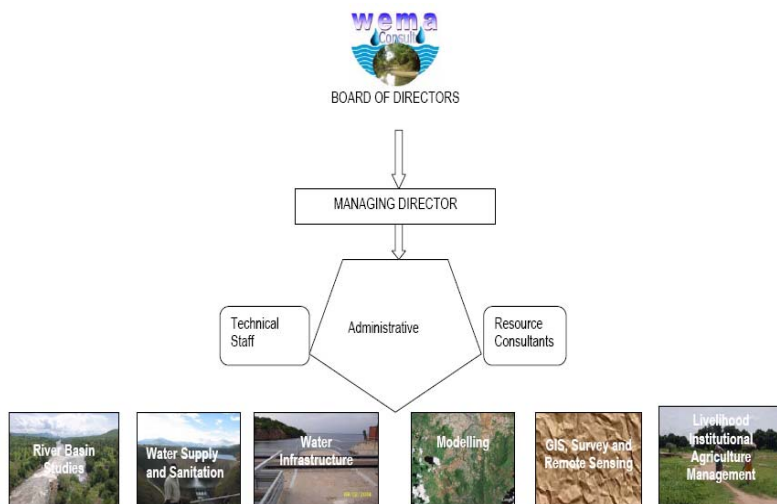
wema
Consult

BOARD OF DIRECTORS

MANAGING DIRECTOR

Technical Staff

Administrative

Resource Consultants

River Basin Studies

Water Supply and Sanitation

Water Infrastructure

Modelling

GIS, Survey and Remote Sensing

Livelihood Institutional Agriculture Management